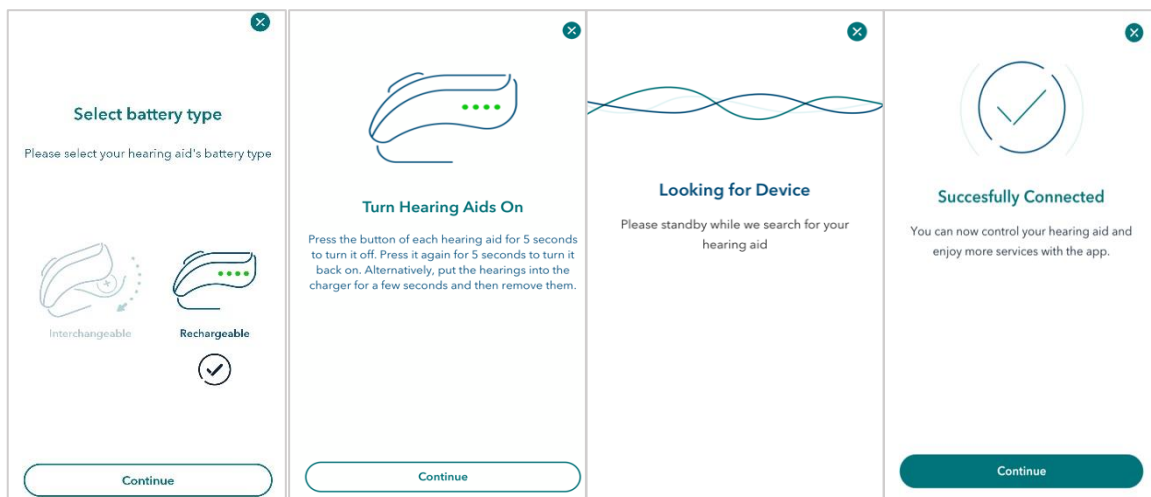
Select battery type

Please select your hearing aid's battery type

Interchangeable

Rechargeable

Continue

Turn Hearing Aids On

Press the button of each hearing aid for 5 seconds to turn it off. Press it again for 5 seconds to turn it back on. Alternatively, put the hearings into the charger for a few seconds and then remove them.

Continue

Looking for Device

Please standby while we search for your hearing aid

Succesfully Connected

You can now control your hearing aid and enjoy more services with the app.

Continue